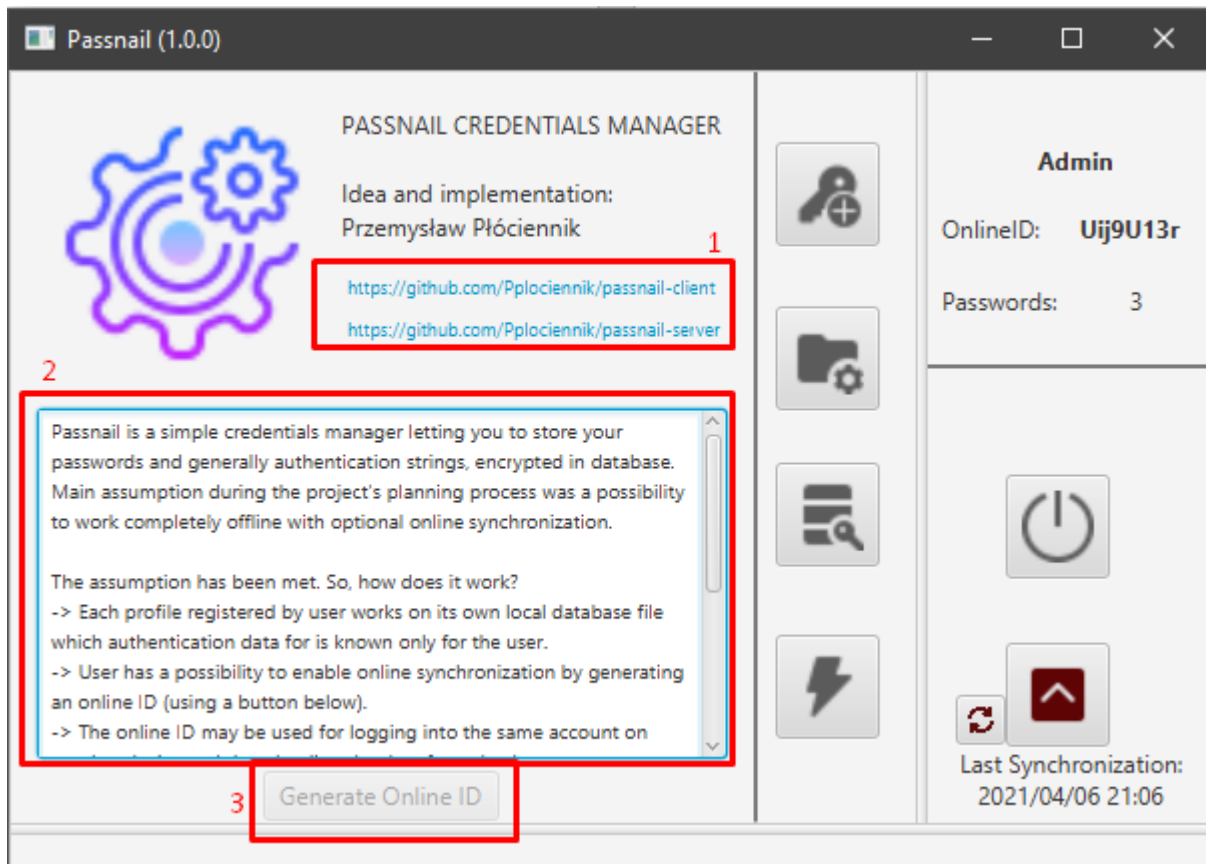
Passnail (1.0.0)

PASSNAIL CREDENTIALS MANAGER

Idea and implementation:
Przemysław Płóciennik

1

https://github.com/Pplociennik/passnail-client

https://github.com/Pplociennik/passnail-server

2

Passnail is a simple credentials manager letting you to store your passwords and generally authentication strings, encrypted in database. Main assumption during the project's planning process was a possibility to work completely offline with optional online synchronization.

The assumption has been met. So, how does it work?
-> Each profile registered by user works on its own local database file which authentication data for is known only for the user.
-> User has a possibility to enable online synchronization by generating an online ID (using a button below).
-> The online ID may be used for logging into the same account on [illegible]

3

Generate Online ID

Admin

OnlineID: Uij9U13r

Passwords: 3

Last Synchronization:
2021/04/06 21:06